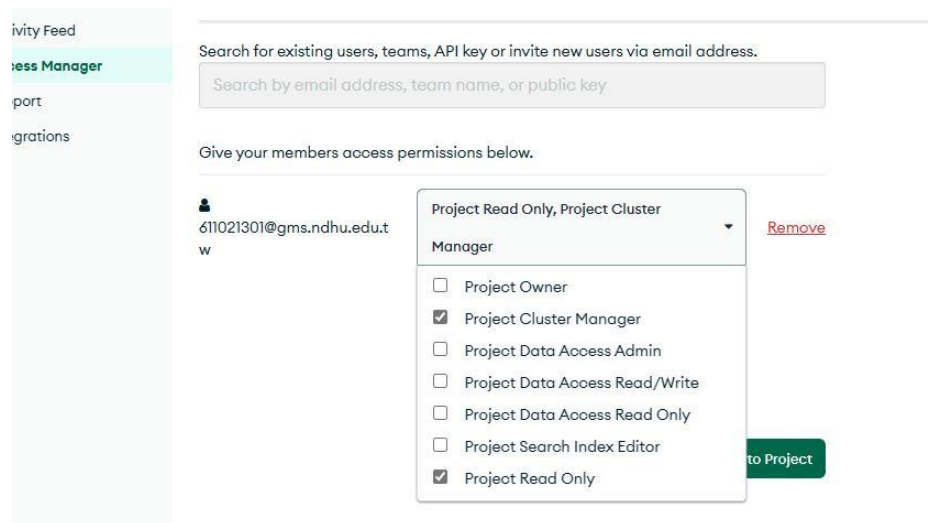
ivity Feed
:ess Manager
port
:grations

Search for existing users, teams, API key or invite new users via email address.

Search by email address, team name, or public key

Give your members access permissions below.

611021301@gms.ndhu.edu.tw

Project Read Only, Project Cluster Manager

Remove

☐ Project Owner
☑ Project Cluster Manager
☐ Project Data Access Admin
☐ Project Data Access Read/Write
☐ Project Data Access Read Only
☐ Project Search Index Editor
☑ Project Read Only

to Project